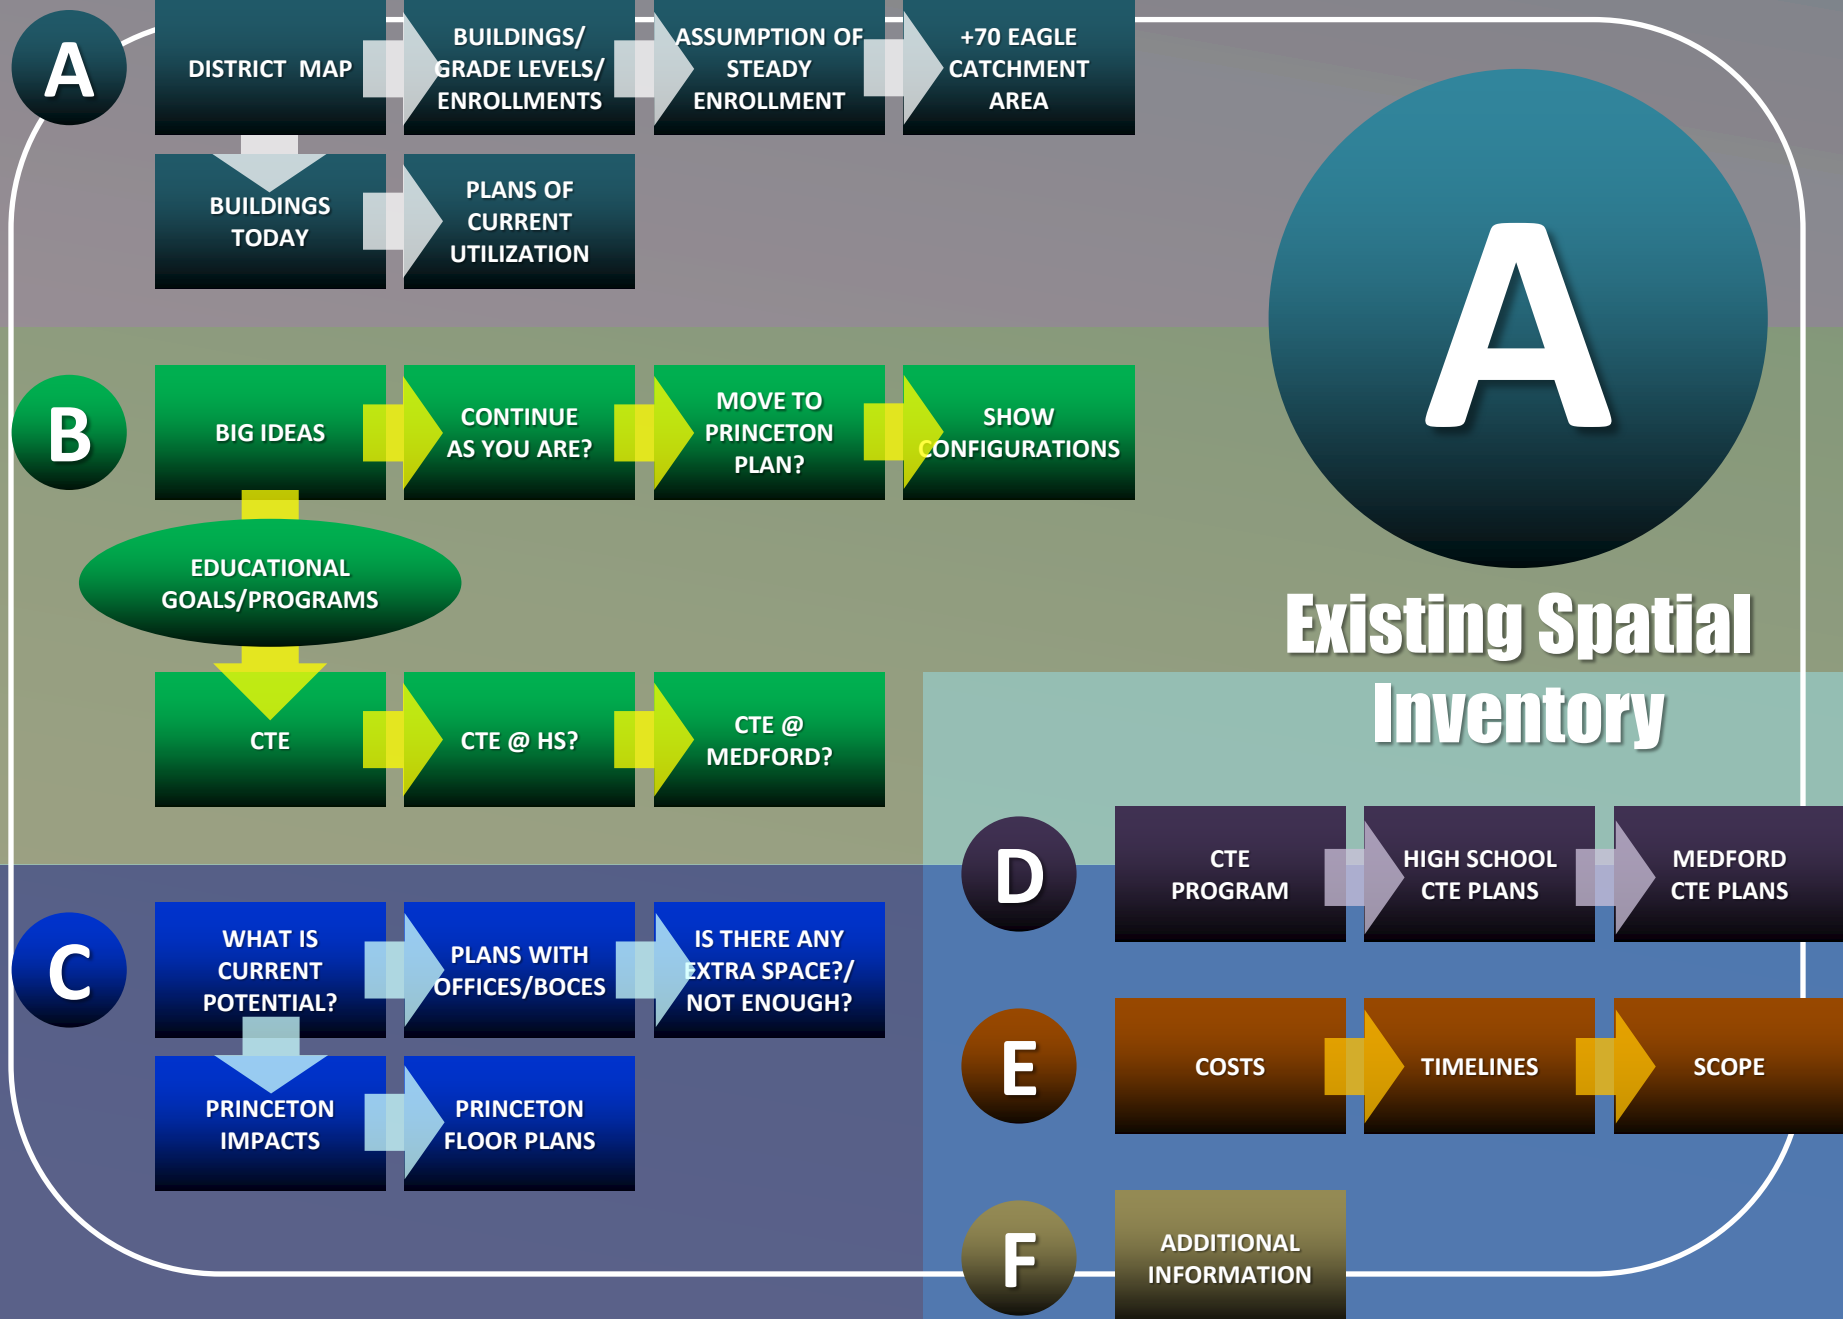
A

DISTRICT MAP

BUILDINGS/ GRADE LEVELS/ ENROLLMENTS

ASSUMPTION OF STEADY ENROLLMENT

+70 EAGLE CATCHMENT AREA

BUILDINGS TODAY

PLANS OF CURRENT UTILIZATION

A

Existing Spatial Inventory

B

BIG IDEAS

CONTINUE AS YOU ARE?

MOVE TO PRINCETON PLAN?

SHOW CONFIGURATIONS

EDUCATIONAL GOALS/PROGRAMS

CTE

CTE @ HS?

CTE @ MEDFORD?

C

WHAT IS CURRENT POTENTIAL?

PLANS WITH OFFICES/BOCES

IS THERE ANY EXTRA SPACE?/ NOT ENOUGH?

PRINCETON IMPACTS

PRINCETON FLOOR PLANS

D

CTE PROGRAM

HIGH SCHOOL CTE PLANS

MEDFORD CTE PLANS

E

COSTS

TIMELINES

SCOPE

F

ADDITIONAL INFORMATION